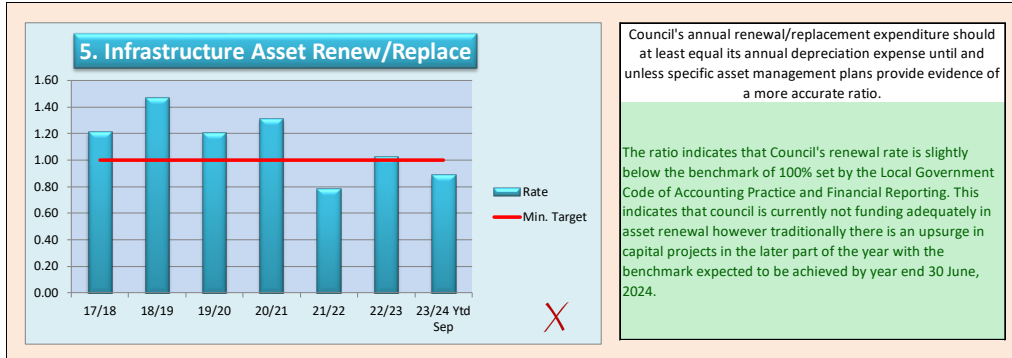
5. Infrastructure Asset Renew/Replace

1.60
1.40
1.20
1.00
0.80
0.60
0.40
0.20
0.00

17/18 18/19 19/20 20/21 21/22 22/23 23/24 Ytd Sep

Rate
Min. Target

X

Council's annual renewal/replacement expenditure should at least equal its annual depreciation expense until and unless specific asset management plans provide evidence of a more accurate ratio.

The ratio indicates that Council's renewal rate is slightly below the benchmark of 100% set by the Local Government Code of Accounting Practice and Financial Reporting. This indicates that council is currently not funding adequately in asset renewal however traditionally there is an upsurge in capital projects in the later part of the year with the benchmark expected to be achieved by year end 30 June, 2024.